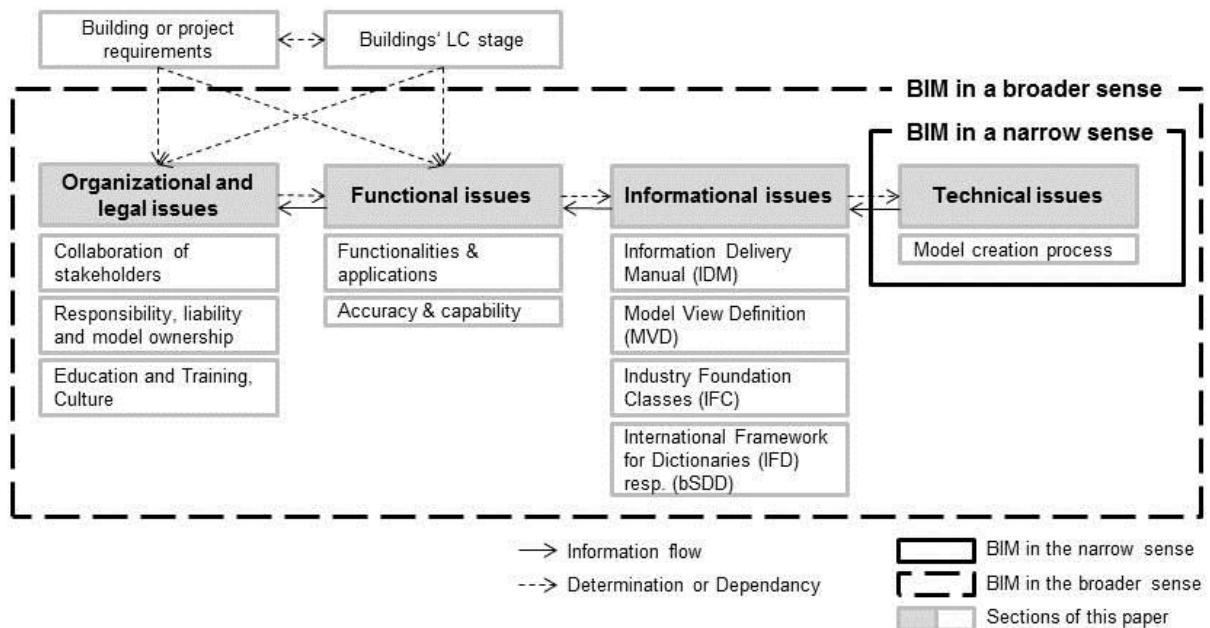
Building or project requirements

Buildings' LC stage

BIM in a broader sense

BIM in a narrow sense

Organizational and legal issues

Collaboration of stakeholders

Responsibility, liability and model ownership

Education and Training, Culture

Functional issues

Functionalities & applications

Accuracy & capability

Informational issues

Information Delivery Manual (IDM)

Model View Definition (MVD)

Industry Foundation Classes (IFC)

International Framework for Dictionaries (IFD) resp. (bSDD)

Technical issues

Model creation process

Information flow

Determination or Dependancy

BIM in the narrow sense

BIM in the broader sense

Sections of this paper